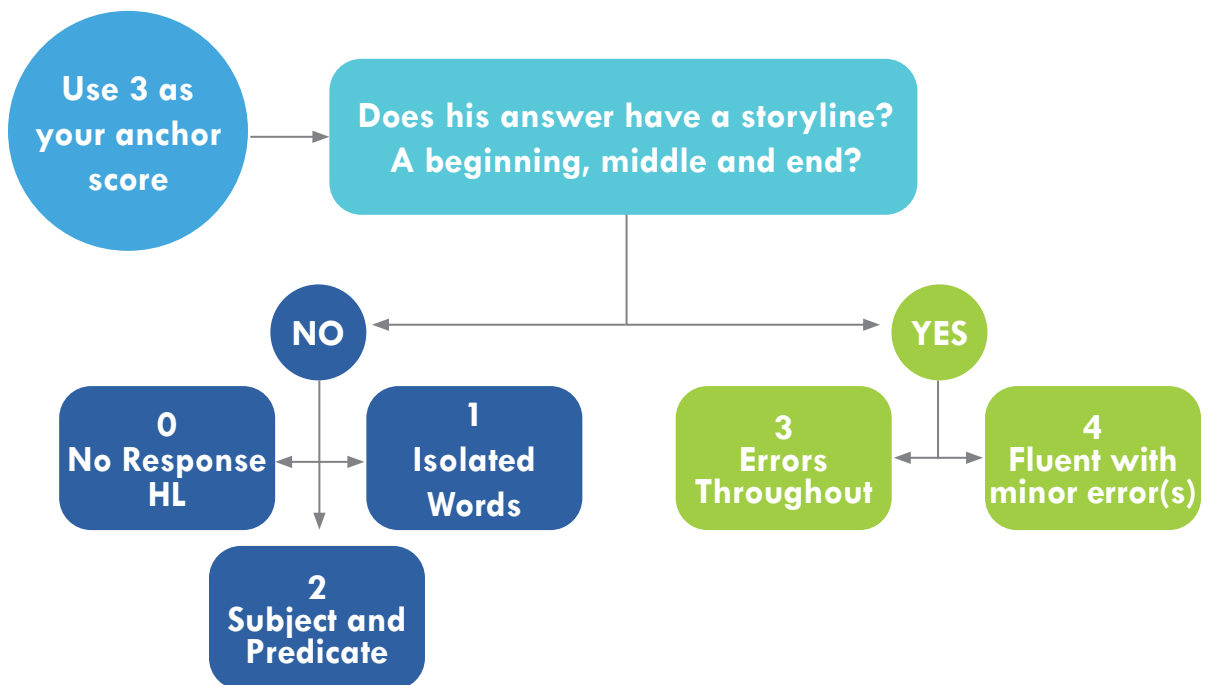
Use 3 as your anchor score

Does his answer have a storyline? A beginning, middle and end?

NO

YES

0
No Response
HL

1
Isolated Words

2
Subject and Predicate

3
Errors Throughout

4
Fluent with minor error(s)